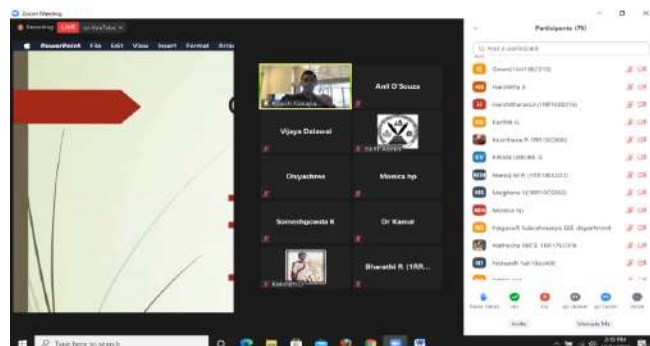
Zoom Meeting

Recording LIVE on YouTube

PowerPoint File Edit View Insert Format Arra

Anil D'Souza

Vijaya Dalawai

Divyashree

Monica hp

Someshgowda K

Dr Kamal

Bharathi R (1RR...

Participants (79)

Q Find a participant

Gowri(1rr19EC010)

Harshitha S

Harshitharaj H (1RR18EE016)

Karthik G

Keerthana R 1RR15CS000

Kiruba LOKHA S

Manoj M R (1RR18CS022)

Meghana S(1RR15CS062)

Monica hp

Nagavalli Subrahmanya EEE department

Nathisha DECE 1RR17EC078

Nishanth Sai (Student)

Invite

Unmute Me

Type here to search

2:10 PM